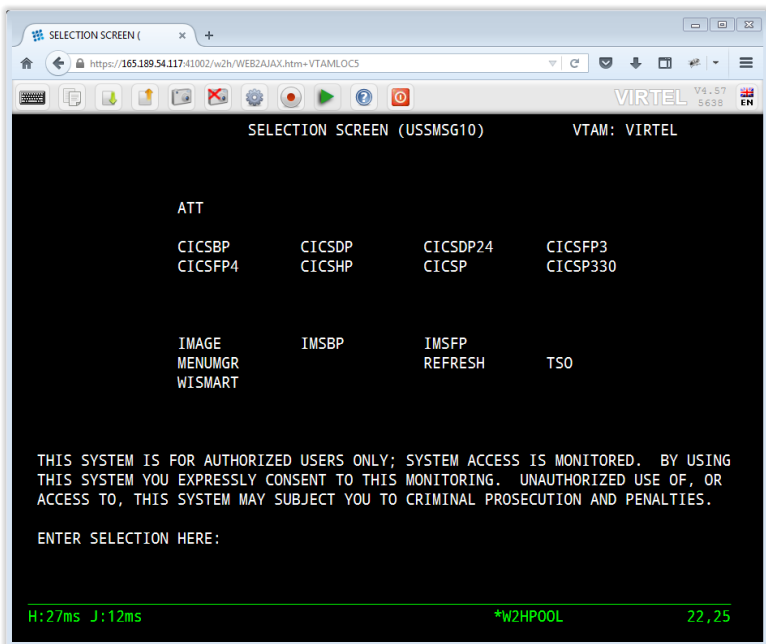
SELECTION SCREEN (

https://165.189.54.117:41002/w2h/WEB2AJAX.htm+VTAMLOC5

VIRTEL V4.57 5638

EN

SELECTION SCREEN (USSMSG10) VTAM: VIRTEL

ATT

CICSBP CICSDP CICSDP24 CICSFP3
CICSFP4 CICSHP CICSP CICSP330

IMAGE IMSBP IMSFP
MENUMGR REFRESH TSO
WISMART

THIS SYSTEM IS FOR AUTHORIZED USERS ONLY; SYSTEM ACCESS IS MONITORED. BY USING THIS SYSTEM YOU EXPRESSLY CONSENT TO THIS MONITORING. UNAUTHORIZED USE OF, OR ACCESS TO, THIS SYSTEM MAY SUBJECT YOU TO CRIMINAL PROSECUTION AND PENALTIES.

ENTER SELECTION HERE:

H:27ms J:12ms *W2HPOOL 22,25